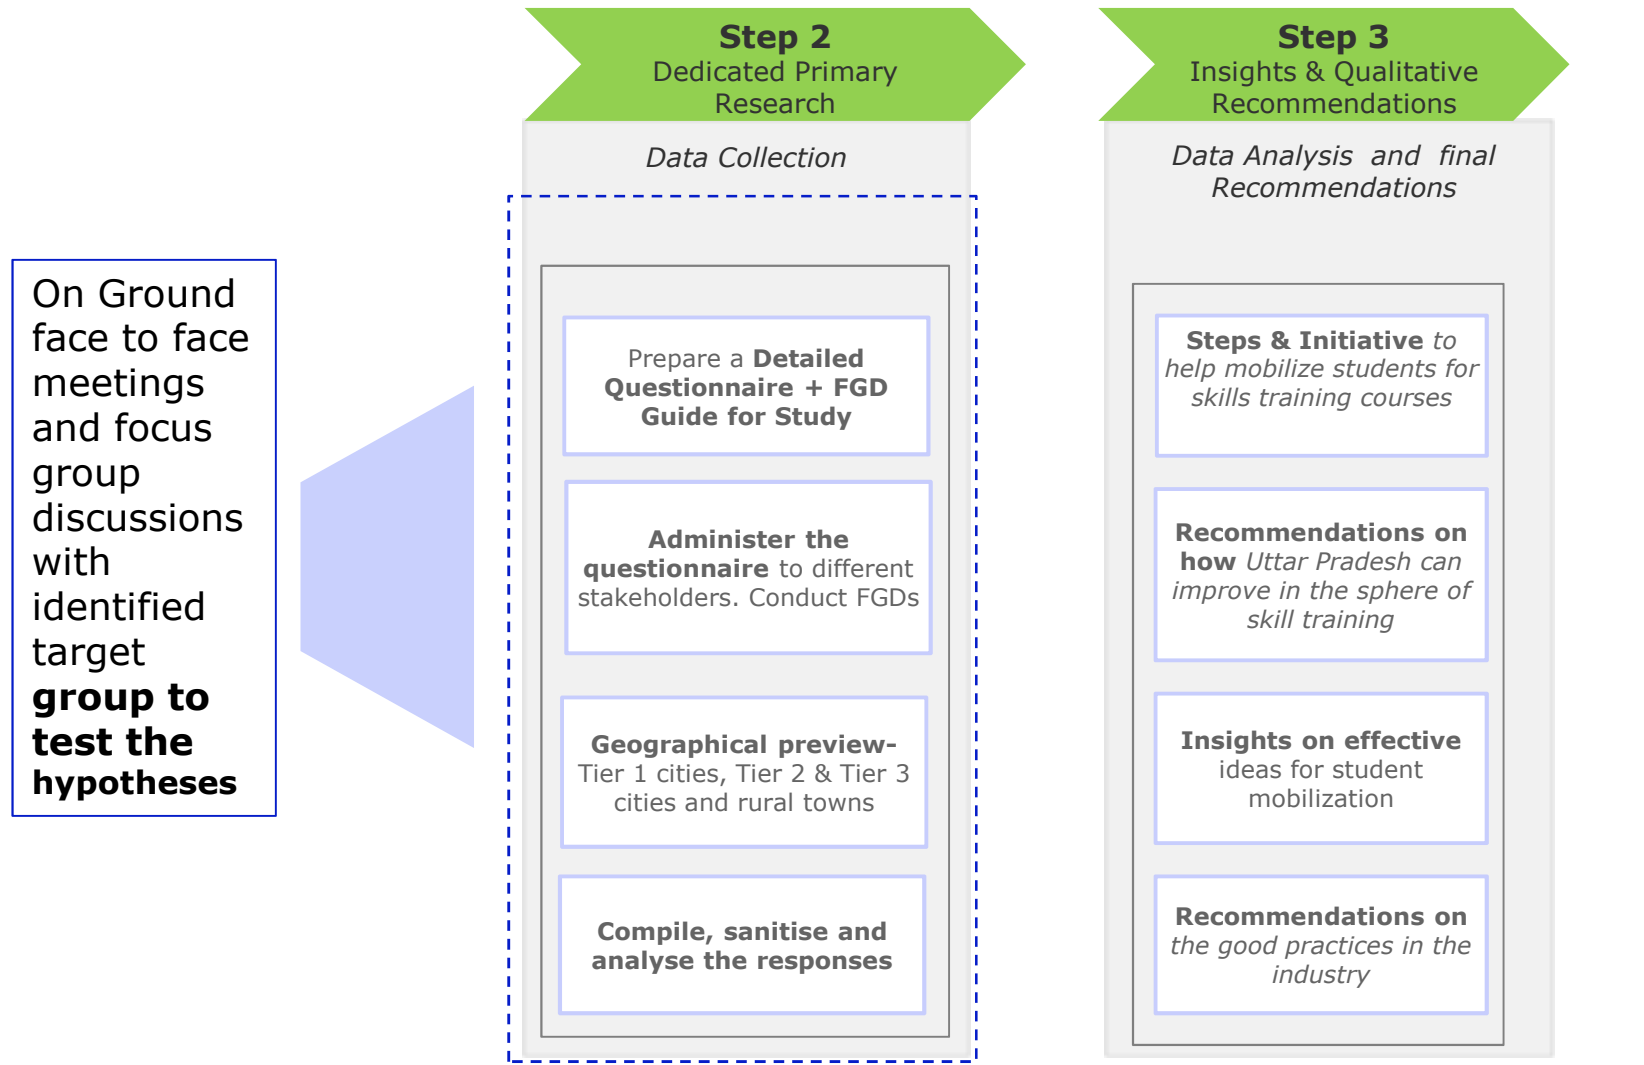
Step 2
Dedicated Primary Research

Data Collection

Prepare a Detailed Questionnaire + FGD Guide for Study

Administer the questionnaire to different stakeholders. Conduct FGDs

Geographical preview- Tier 1 cities, Tier 2 & Tier 3 cities and rural towns

Compile, sanitise and analyse the responses

Step 3
Insights & Qualitative Recommendations

Data Analysis and final Recommendations

Steps & Initiative to help mobilize students for skills training courses

Recommendations on how Uttar Pradesh can improve in the sphere of skill training

Insights on effective ideas for student mobilization

Recommendations on the good practices in the industry

On Ground face to face meetings and focus group discussions with identified target group to test the hypotheses